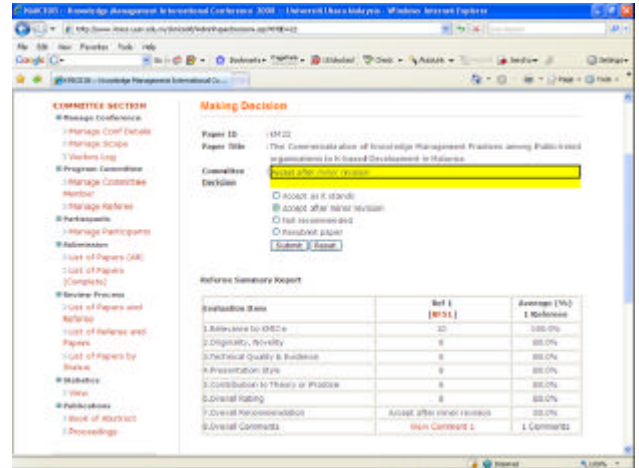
KMICE08 - Knowledge Management International Conference 2008 :: Universiti Utara Malaysia - Windows Internet Explorer

File Edit View Favorites Tools Help

COMMITTEE SECTION
Manage Conference
Manage Conf Details
Manage Scope
Vendors Log
Program Committee
Manage Committee Member
Manage Referee
Participants
Manage Participants
Submission
List of Papers (All)
List of Papers (Complete)
Review Process
List of Papers and Referee
List of Referee and Papers
List of Papers by Status
Statistics
View
Publications
Book of Abstract
Proceedings

Making Decision

Paper ID : KM22
Paper Title : The Commercialization of Knowledge Management Practices among Public-listed organizations in K-based Development in Malaysia

Committee Decision : Accept after minor revision

Accept as it stands
Accept after minor revision
Not recommended
Resubmit paper
Submit Reset

Referee Summary Report

| Evaluation Item | Ref 1 [R51] | Average (%) 1 Referee |
|---|---|---|
| 1.Relevance to KMICe | 10 | 100.0% |
| 2.Originality, Novelty | 8 | 80.0% |
| 3.Technical Quality & Evidence | 8 | 80.0% |
| 4.Presentation Style | 8 | 80.0% |
| 5.Contribution to Theory or Practice | 8 | 80.0% |
| 6.Overall Rating | 8 | 80.0% |
| 7.Overall Recommendation | Accept after minor revision | 80.0% |
| 8.Overall Comments | View Comment 1 | 1 Comments |

Internet 100%